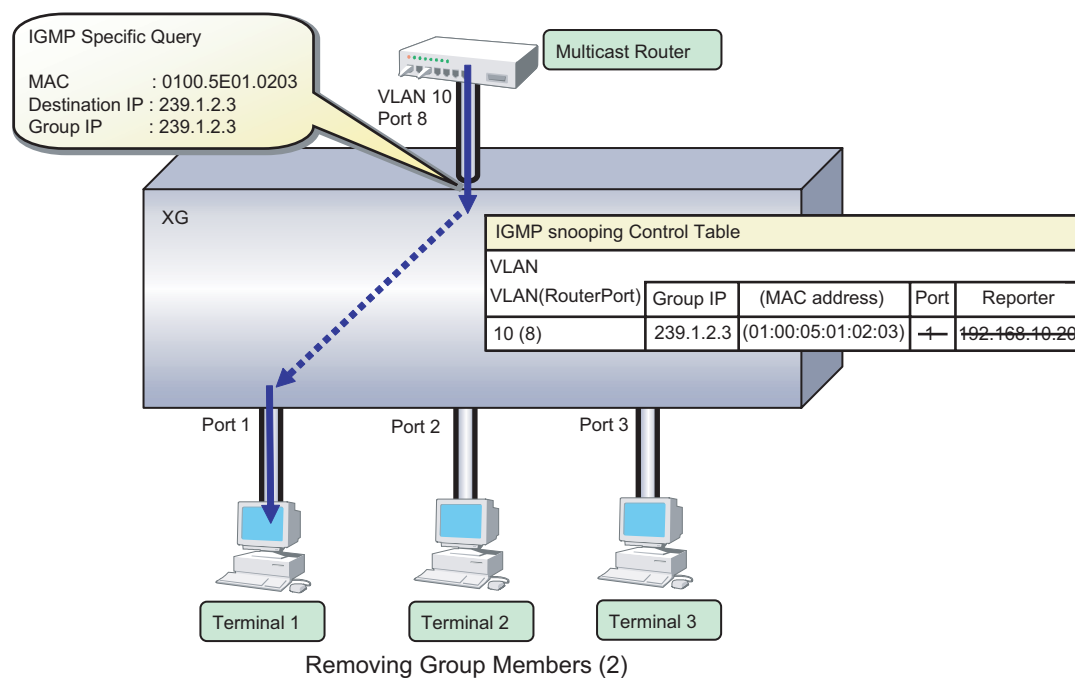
IGMP Specific Query

MAC : 0100.5E01.0203
Destination IP : 239.1.2.3
Group IP : 239.1.2.3

Multicast Router

VLAN 10
Port 8

XG

IGMP snooping Control Table

| VLAN | | | | |
|---|---|---|---|---|
| VLAN(RouterPort) | Group IP | (MAC address) | Port | Reporter |
| 10 (8) | 239.1.2.3 | (01:00:05:01:02:03) | ~~1~~ | ~~192.168.10.20~~ |

Port 1
Port 2
Port 3

Terminal 1
Terminal 2
Terminal 3

Removing Group Members (2)